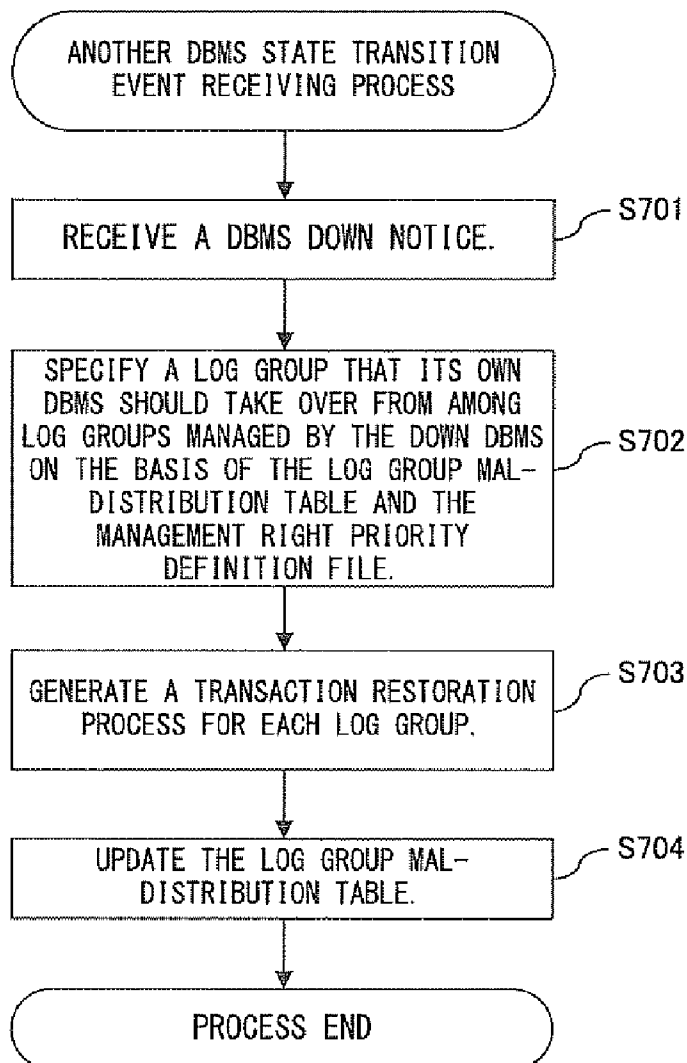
ANOTHER DBMS STATE TRANSITION EVENT RECEIVING PROCESS

RECEIVE A DBMS DOWN NOTICE.

S701

SPECIFY A LOG GROUP THAT ITS OWN DBMS SHOULD TAKE OVER FROM AMONG LOG GROUPS MANAGED BY THE DOWN DBMS ON THE BASIS OF THE LOG GROUP MALDISTRIBUTION TABLE AND THE MANAGEMENT RIGHT PRIORITY DEFINITION FILE.

S702

GENERATE A TRANSACTION RESTORATION PROCESS FOR EACH LOG GROUP.

S703

UPDATE THE LOG GROUP MALDISTRIBUTION TABLE.

S704

PROCESS END